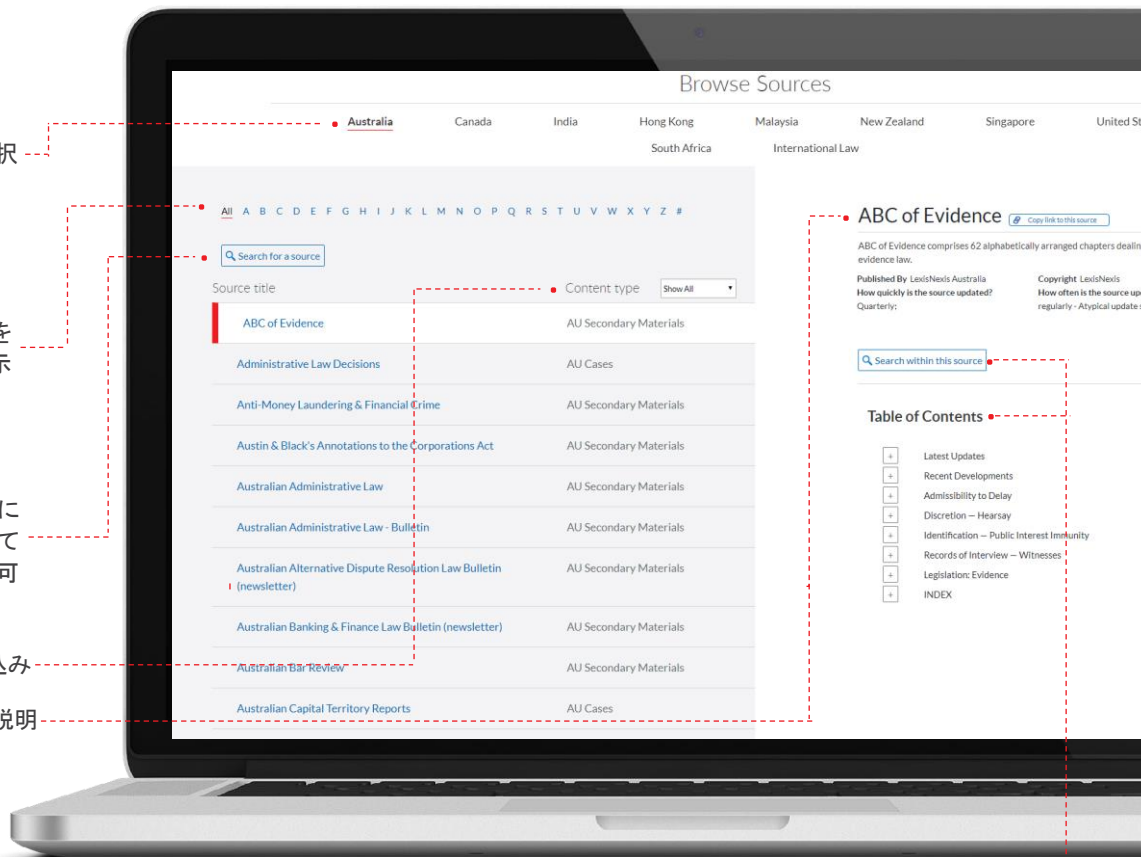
択

を
示

に
て
可

込み

説明

Browse Sources

Australia Canada India Hong Kong Malaysia New Zealand Singapore United St

South Africa International Law

All A B C D E F G H I J K L M N O P Q R S T U V W X Y Z #

Search for a source

| Source title | Content type Show All |
|---|---|
| ABC of Evidence | AU Secondary Materials |
| Administrative Law Decisions | AU Cases |
| Anti-Money Laundering & Financial Crime | AU Secondary Materials |
| Austin & Black's Annotations to the Corporations Act | AU Secondary Materials |
| Australian Administrative Law | AU Secondary Materials |
| Australian Administrative Law - Bulletin | AU Secondary Materials |
| Australian Alternative Dispute Resolution Law Bulletin (newsletter) | AU Secondary Materials |
| Australian Banking & Finance Law Bulletin (newsletter) | AU Secondary Materials |
| Australian Bar Review | AU Secondary Materials |
| Australian Capital Territory Reports | AU Cases |

ABC of Evidence Copy link to this source

ABC of Evidence comprises 62 alphabetically arranged chapters dealin evidence law.

Published By LexisNexis Australia
How quickly is the source updated?
Quarterly:

Copyright LexisNexis
How often is the source up
regularly - Atypical update

Search within this source

Table of Contents

Latest Updates
Recent Developments
Admissibility to Delay
Discretion — Hearsay
Identification — Public Interest Immunity
Records of Interview — Witnesses
Legislation: Evidence
INDEX